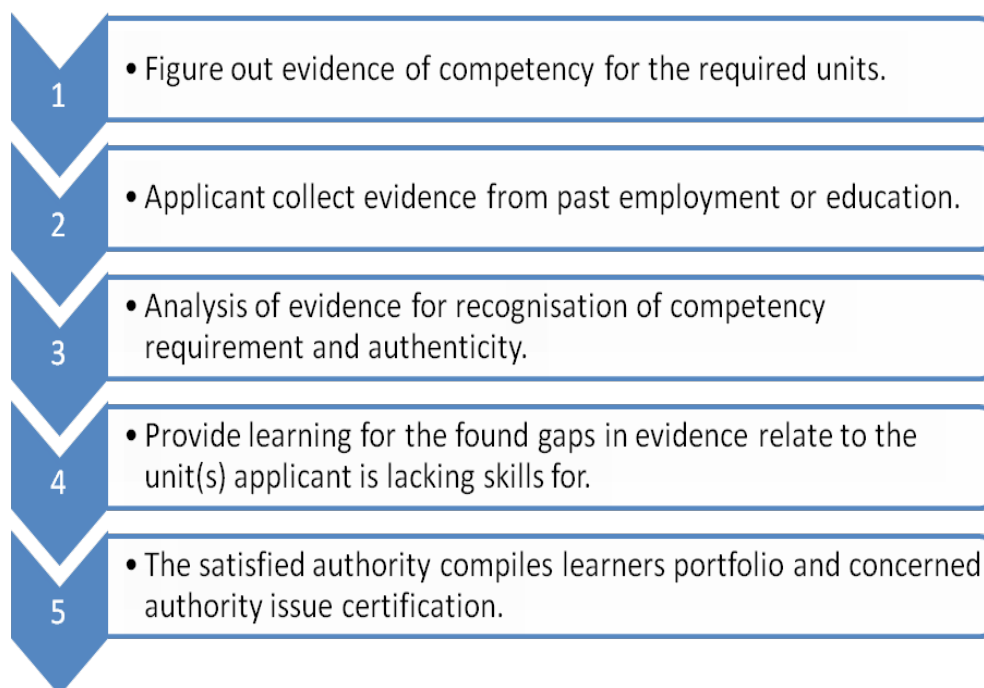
1

• Figure out evidence of competency for the required units.

2

• Applicant collect evidence from past employment or education.

3

• Analysis of evidence for recognisation of competency requirement and authenticity.

4

• Provide learning for the found gaps in evidence relate to the unit(s) applicant is lacking skills for.

5

• The satisfied authority compiles learners portfolio and concerned authority issue certification.